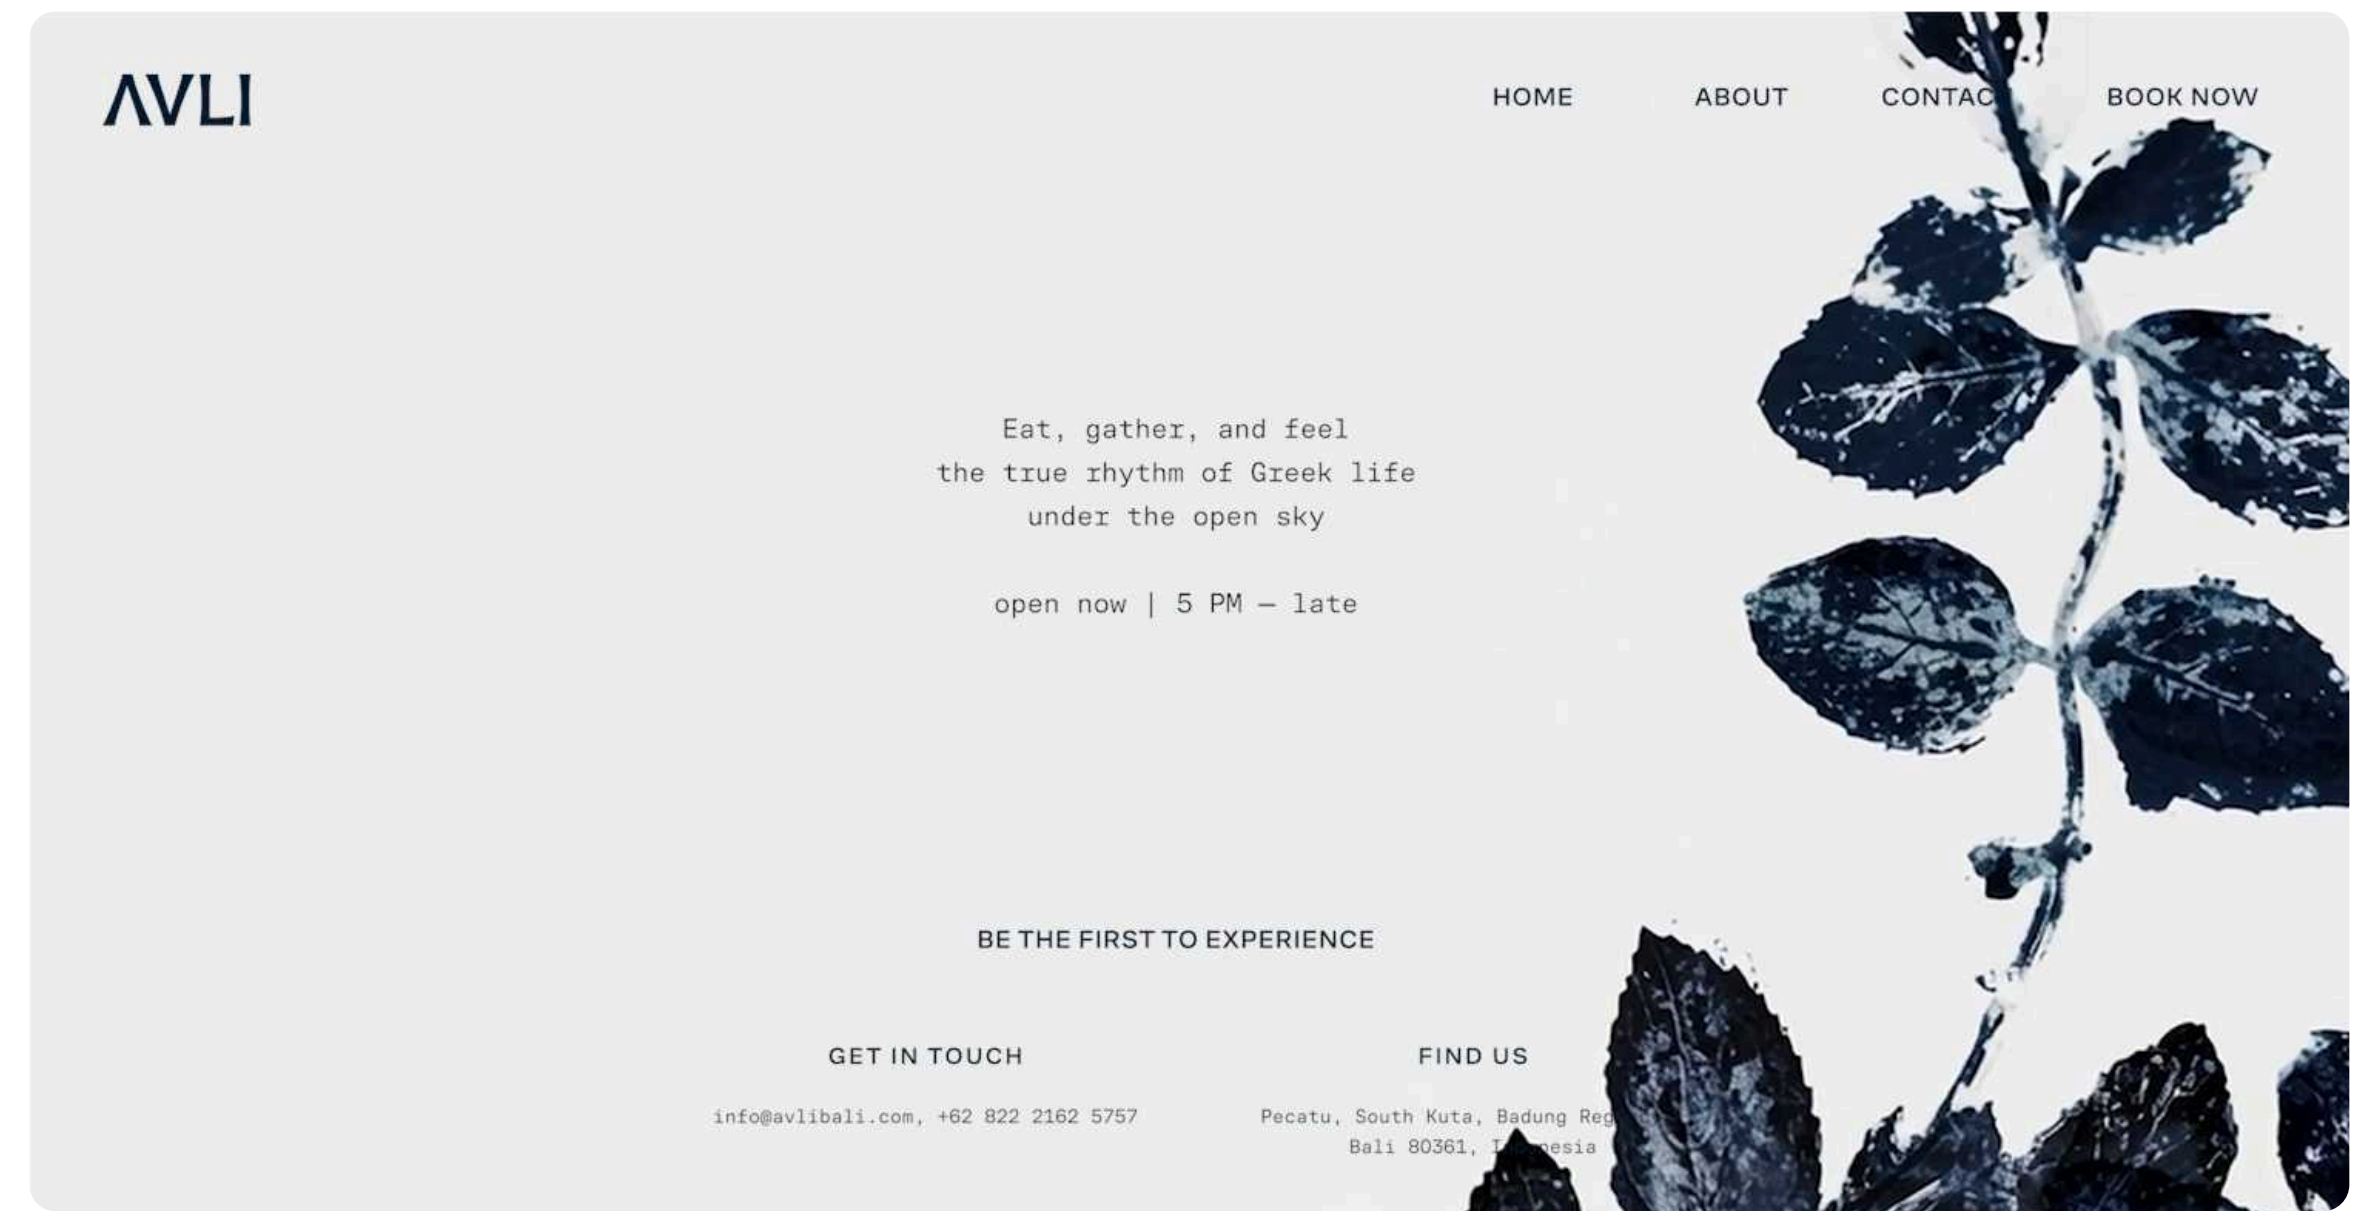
ΛVLI

HOME ABOUT CONTAC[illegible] BOOK NOW

Eat, gather, and feel
the true rhythm of Greek life
under the open sky

open now | 5 PM — late

BE THE FIRST TO EXPERIENCE

GET IN TOUCH

info@avlibali.com, +62 822 2162 5757

FIND US

Pecatu, South Kuta, Badung Reg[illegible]
Bali 80361, I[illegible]nesia